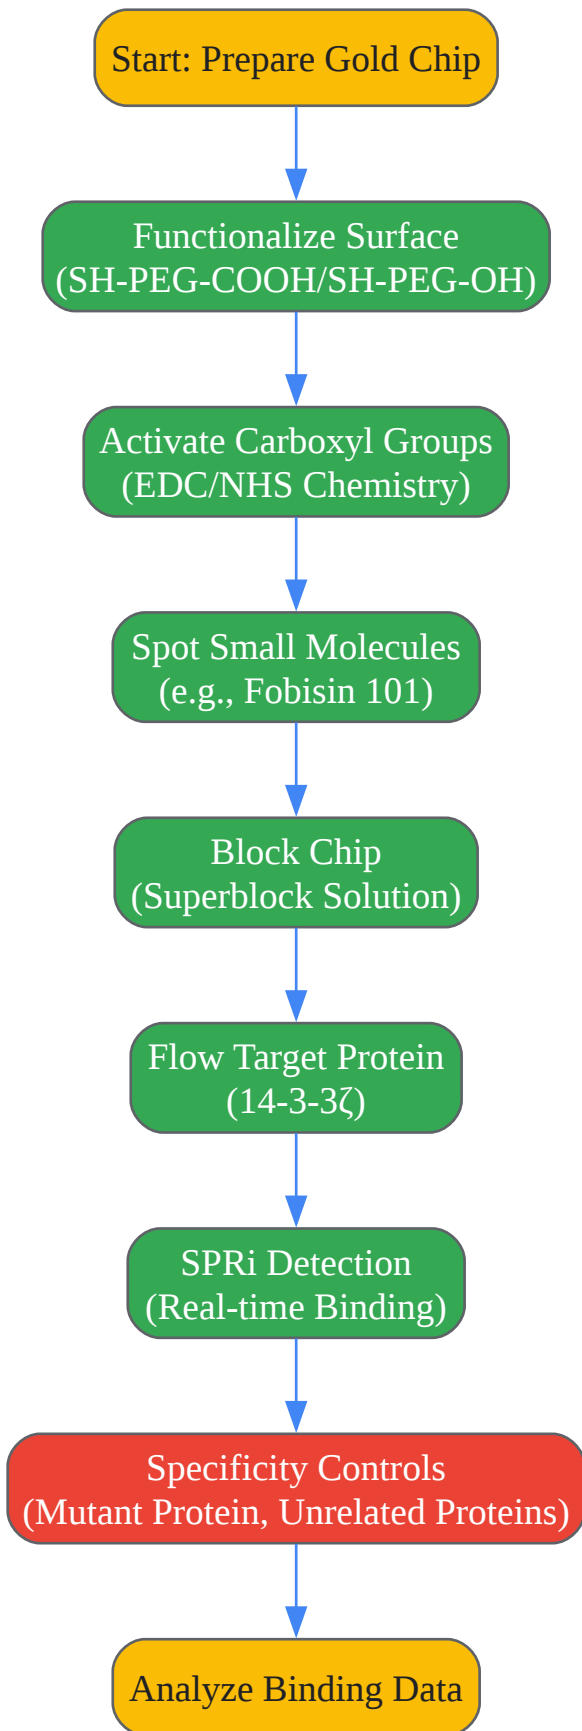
Start: Prepare Gold Chip

Functionalize Surface
(SH-PEG-COOH/SH-PEG-OH)

Activate Carboxyl Groups
(EDC/NHS Chemistry)

Spot Small Molecules
(e.g., Fobisin 101)

Block Chip
(Superblock Solution)

Flow Target Protein
(14-3-3ζ)

SPRi Detection
(Real-time Binding)

Specificity Controls
(Mutant Protein, Unrelated Proteins)

Analyze Binding Data